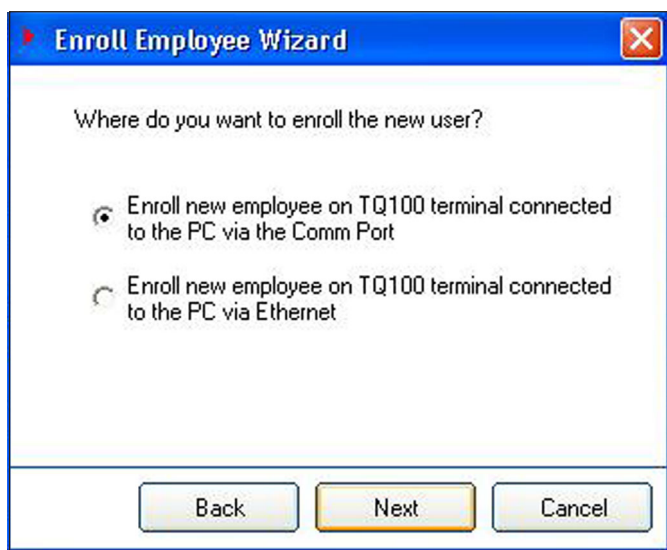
Enroll Employee Wizard

Where do you want to enroll the new user?

Enroll new employee on TQ100 terminal connected to the PC via the Comm Port

Enroll new employee on TQ100 terminal connected to the PC via Ethernet

Back Next Cancel